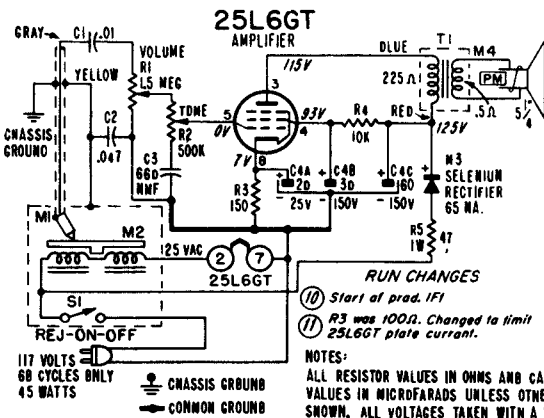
25L6GT
AMPLIFIER

GRAY
C1 .01
VOLUME
R1
1.5 MEG
YELLOW
CHASSIS GROUND
C2
.047
TONE
R2
500K
C3
660
MMF
5
0V
3
115V
93V
4
7V
8
R3
150
C4A
20
25V
C4B
30
150V
R4
10K
C4C
160
150V
BLUE
T1
M4
225 Ω
PM
.5Ω
5
RED
125V
M3
SELENIUM
RECTIFIER
65 MA.
R5
1W
47
M1
M2
125 VAC
2
7
25L6GT
S1
REJ-ON-OFF
117 VOLTS
60 CYCLES ONLY
45 WATTS

RUN CHANGES
(10) Start of prod. IF1
(11) R3 was 100Ω. Changed to limit 25L6GT plate current.

CHASSIS GROUND
COMMON GROUND

NOTES:
ALL RESISTOR VALUES IN OHMS AND CA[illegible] VALUES IN MICROFARADS UNLESS OTHE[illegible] SHOWN. ALL VOLTAGES TAKEN WITH A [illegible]